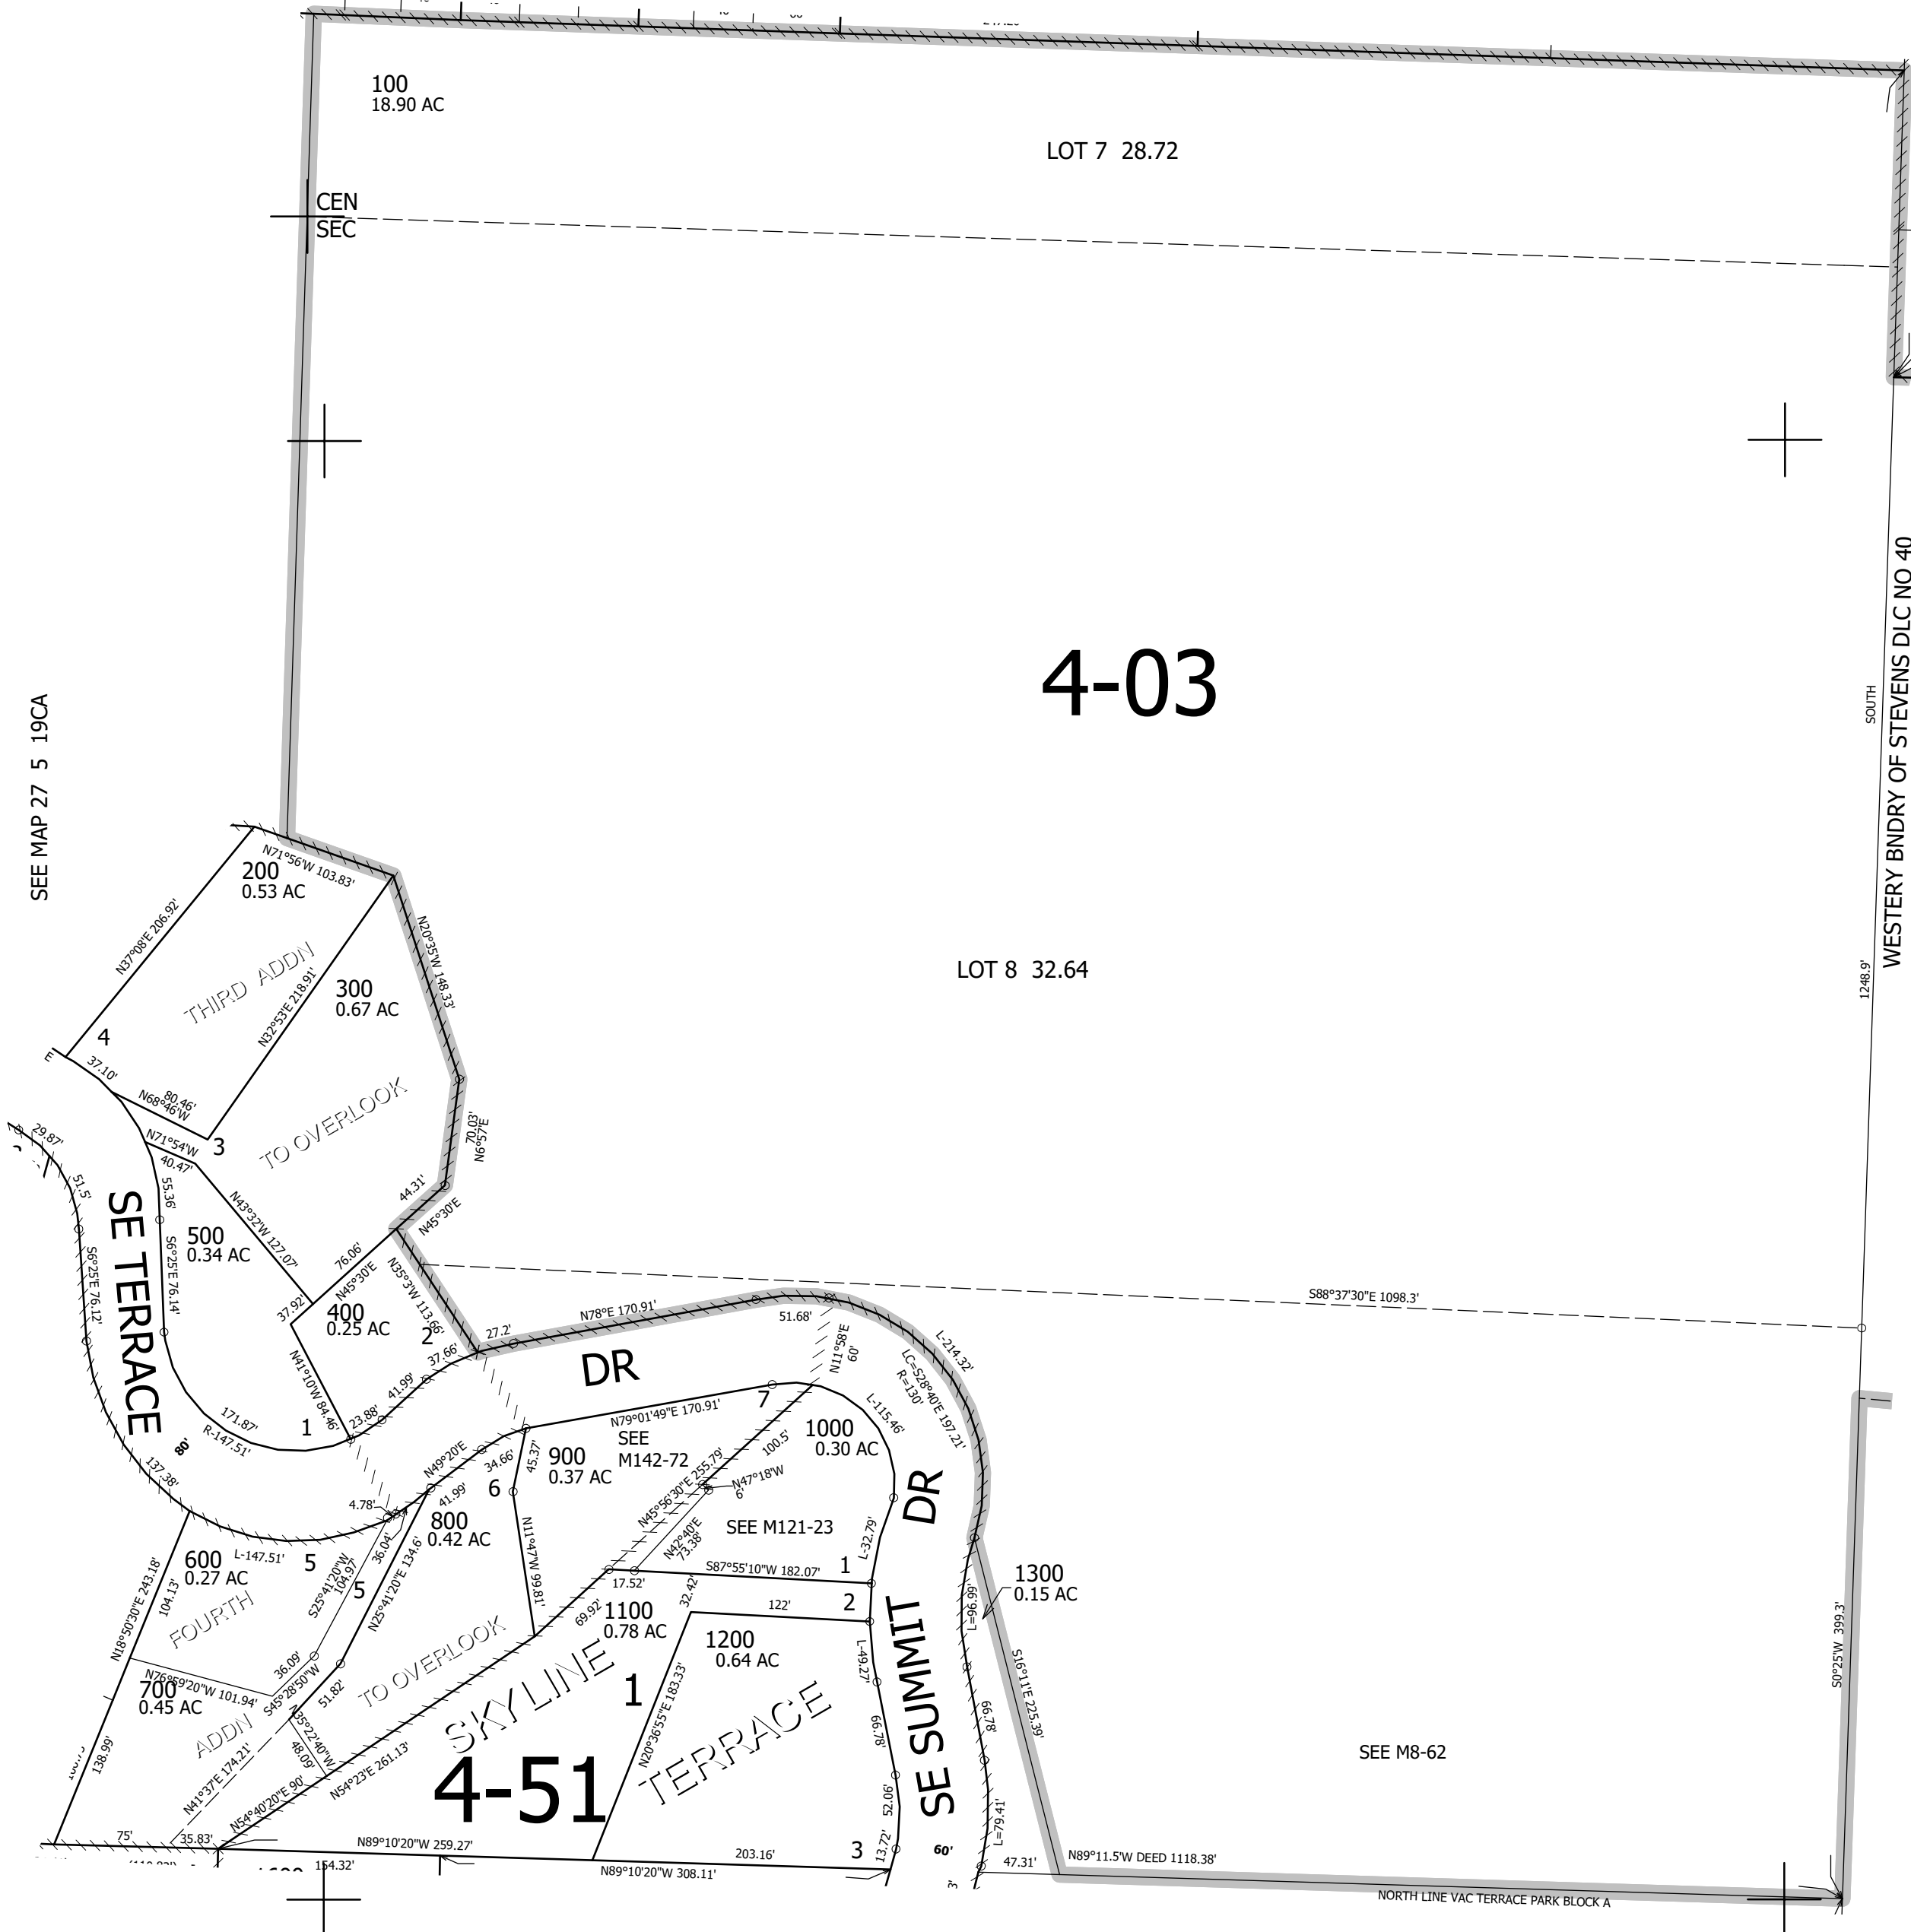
100
18.90 AC

LOT 7 28.72

CEN
SEC

4-03

SEE MAP 27 5 19CA

WESTERY BNDRY OF STEVENS DLC NO 40

SOUTH

1248.9'

LOT 8 32.64

N71°56'W 103.83'
200
0.53 AC

N37°08'E 206.92'

THIRD ADDN

300
0.67 AC

N32°53'E 218.91'

N20°35'W 148.33'

4
37.10'
N68°46'W
80.46'

TO OVERLOOK

N71°54'W
40.47'
3

70.03'
N6°57'E

29.87'
51.5'
55.36'
N43°32'W 127.07'

44.31'
N45°30'E

SE TERRACE

S6°25'E 76.12'
S6°25'E 76.14'

500
0.34 AC

76.06'
N45°30'E
N35°3'W 113.66'
37.92'
400
0.25 AC
2

S88°37'30"E 1098.3'

N78°E 170.91'
27.2'
51.68'
37.66'

DR

N11°58'E
60'

L-214.32'
LC=S28°40'E 197.21'
R=130'

N41°10'W 84.46'
41.99'
1
23.88'
171.87'
R-147.51'
80'

7
N79°01'49"E 170.91'

L-115.46'
1000
0.30 AC
100.5'

SEE
M142-72
900
0.37 AC
45.37'
34.66'
6

N45°56'30"E 255.79'
N47°18'W
6'

DR

137.38'
4.78'
N49°20'E
41.99'
800
0.42 AC

SEE M121-23

N42°40'E
73.38'

L-32.79'

600
0.27 AC
L-147.51'
5
36.04'
S25°41'20"W
104.97'
5
N25°41'20"E 134.6'

N11°47'W 99.81'

17.52'
S87°55'10"W 182.07'
1

1300
0.15 AC

L=96.99'

104.13'
FOURTH

N18°50'30"E 243.18'

69.92'
1100
0.78 AC
32.42'
122'
2

1200
0.64 AC

SE SUMMIT

36.09'
N76°59'20"W 101.94'
S45°28'50"W

TO OVERLOOK

SKYLINE

1

L-49.27'

S16°11'E 225.39'

S0°25'W 399.3'

700
0.45 AC

51.82'

N20°36'55"E 183.33'

TERRACE

66.78'
66.78'

SEE M8-62

138.99'

ADDN

N41°37'E 174.21'
N35°22'40"W
48.09'

N54°23'E 261.13'
N54°40'20"E 90'

4-51

52.06'
L=79.41'

75'
35.83'
N89°10'20"W 259.27'
154.32'

203.16'
3
13.72'
60'
N89°10'20"W 308.11'

47.31'
N89°11.5'W DEED 1118.38'

NORTH LINE VAC TERRACE PARK BLOCK A